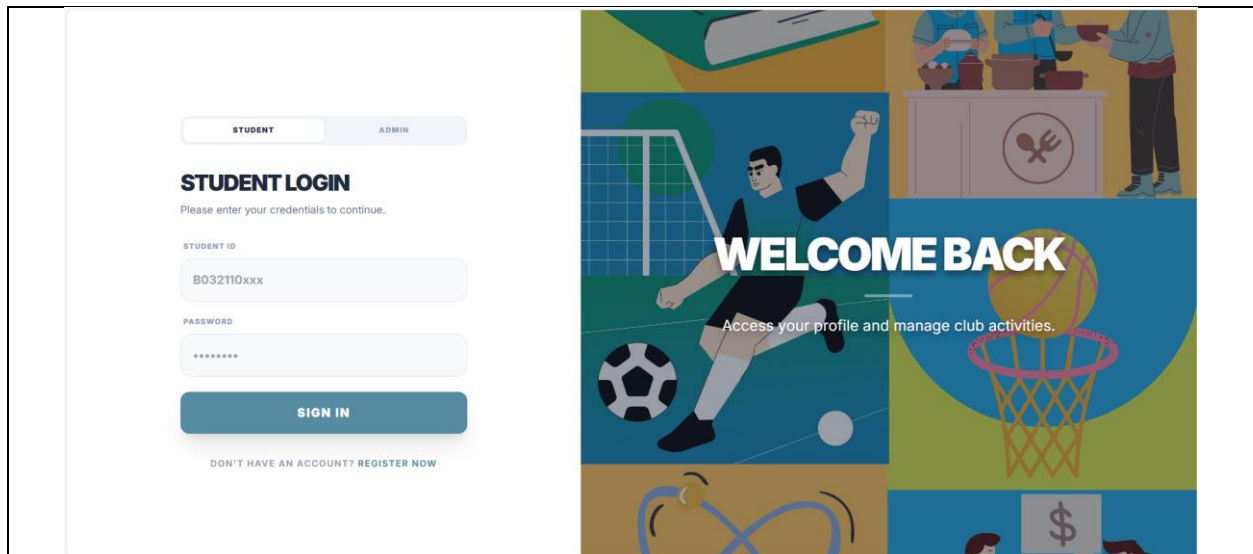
STUDENT ADMIN

STUDENT LOGIN

Please enter your credentials to continue.

STUDENT ID

B032110xxx

PASSWORD

••••••••

SIGN IN

DON'T HAVE AN ACCOUNT? REGISTER NOW

WELCOME BACK

Access your profile and manage club activities.

$